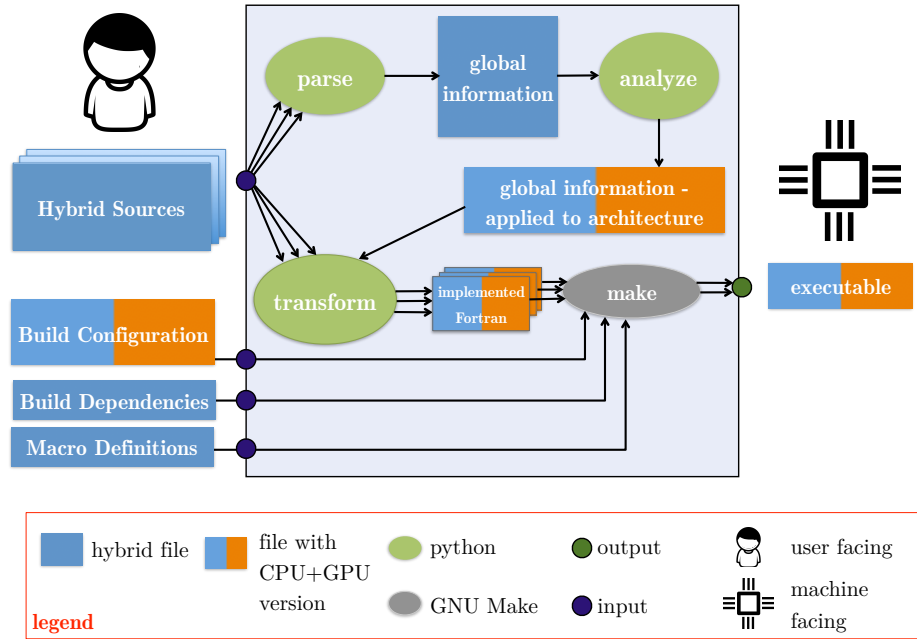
parse

global information

analyze

Hybrid Sources

global information - applied to architecture

transform

implemented Fortran

make

executable

Build Configuration

Build Dependencies

Macro Definitions

hybrid file

file with CPU+GPU version

python

GNU Make

output

input

user facing

machine facing

legend